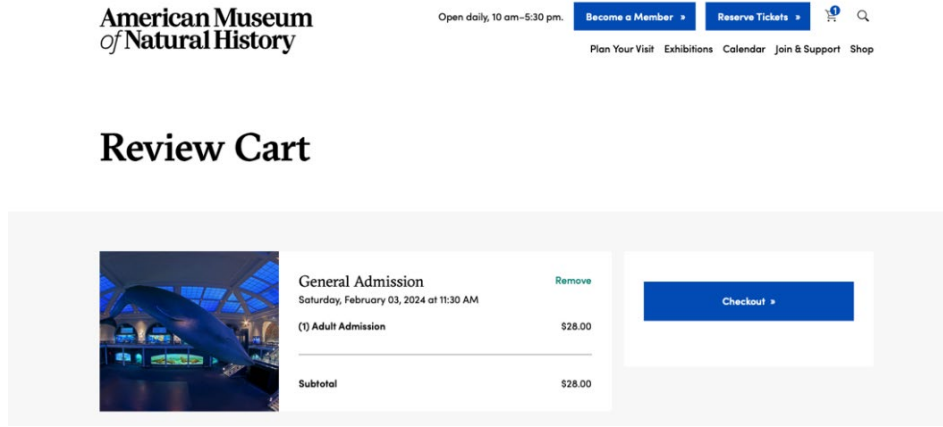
American Museum of Natural History

Open daily, 10 am–5:30 pm. Become a Member » Reserve Tickets » 1

Plan Your Visit Exhibitions Calendar Join & Support Shop

Review Cart

General Admission
Saturday, February 03, 2024 at 11:30 AM

Remove

(1) Adult Admission $28.00

Subtotal $28.00

Checkout »